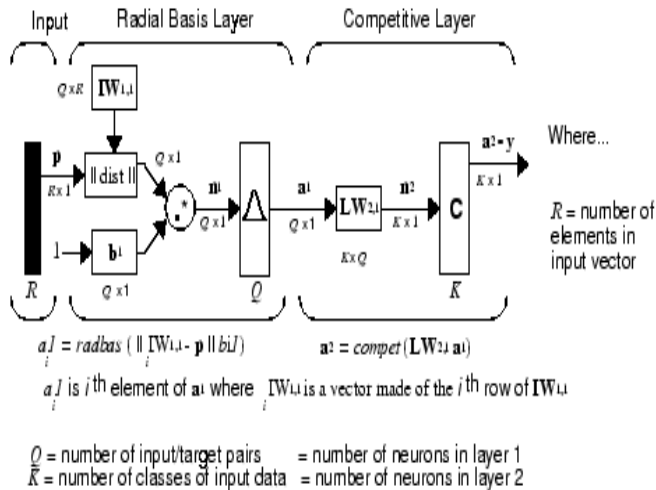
Input

Radial Basis Layer

Competitive Layer

$Q \times R$

$\mathbf{IW}_{1,1}$

$\mathbf{p}$

$R \times 1$

|| dist ||

$Q \times 1$

.*

$\mathbf{n}^1$

$Q \times 1$

$\mathbf{a}^1$

$Q \times 1$

$\mathbf{LW}_{2,1}$

$K \times Q$

$\mathbf{n}^2$

$K \times 1$

C

$\mathbf{a}^2 = \mathbf{y}$

$K \times 1$

Where...

1

$\mathbf{b}^1$

$Q \times 1$

$R$

$Q$

$K$

$R$ = number of elements in input vector

$a_i1 = radbas\,(\|\,_i\mathbf{IW}_{1,1} - \mathbf{p}\,\|\, b_i1)$

$\mathbf{a}^2 = compet\,(\mathbf{LW}_{2,1}\,\mathbf{a}^1)$

$a_i1$ is $i$ th element of $\mathbf{a}^1$ where $_i\mathbf{IW}_{1,1}$ is a vector made of the $i$ th row of $\mathbf{IW}_{1,1}$

$Q$ = number of input/target pairs = number of neurons in layer 1
$K$ = number of classes of input data = number of neurons in layer 2